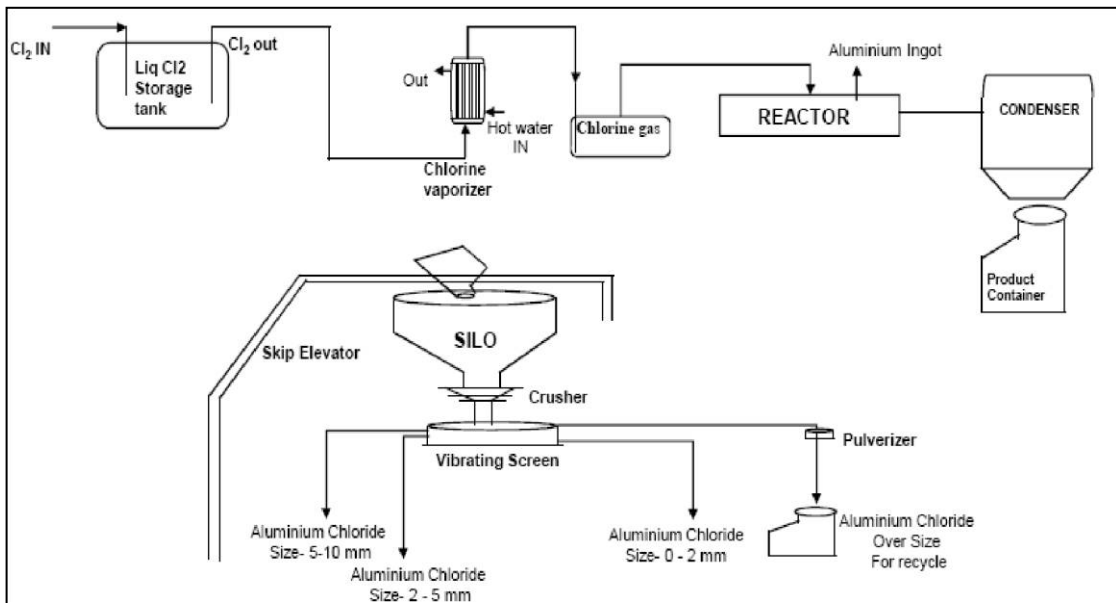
$Cl_2$ IN

Liq Cl2 Storage tank

$Cl_2$ out

Out

Hot water IN

Chlorine vaporizer

Chlorine gas

Aluminium Ingot

REACTOR

CONDENSER

Product Container

Skip Elevator

SILO

Crusher

Vibrating Screen

Pulverizer

Aluminium Chloride Size- 5-10 mm

Aluminium Chloride Size- 2 - 5 mm

Aluminium Chloride Size- 0 - 2 mm

Aluminium Chloride Over Size For recycle